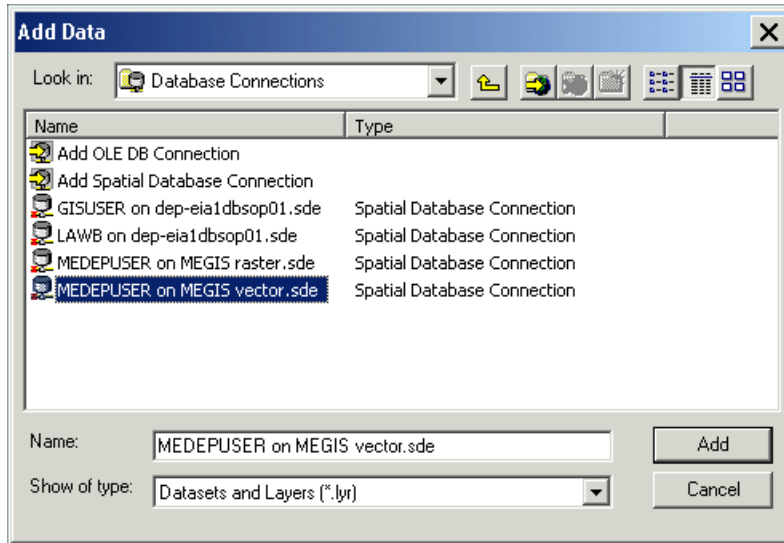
Add Data

Look in: Database Connections

| Name | Type |
|---|---|
| Add OLE DB Connection | |
| Add Spatial Database Connection | |
| GISUSER on dep-eia1dbsop01.sde | Spatial Database Connection |
| LAWB on dep-eia1dbsop01.sde | Spatial Database Connection |
| MEDEPUSER on MEGIS raster.sde | Spatial Database Connection |
| MEDEPUSER on MEGIS vector.sde | Spatial Database Connection |

Name: MEDEPUSER on MEGIS vector.sde

Add

Show of type: Datasets and Layers (*.lyr)

Cancel